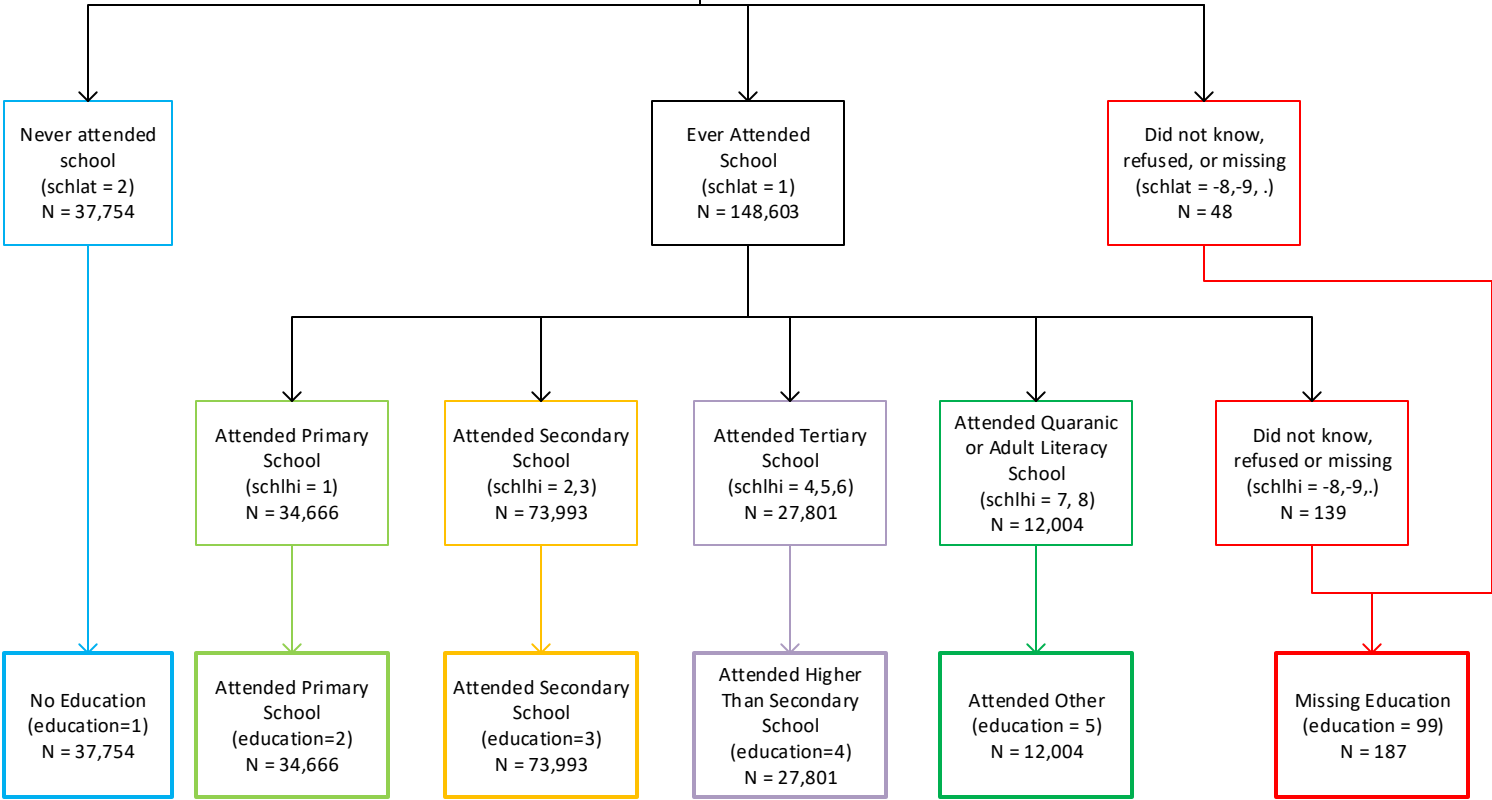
Never attended school
(schlat = 2)
N = 37,754

Ever Attended School
(schlat = 1)
N = 148,603

Did not know, refused, or missing
(schlat = -8,-9, .)
N = 48

Attended Primary School
(schlhi = 1)
N = 34,666

Attended Secondary School
(schlhi = 2,3)
N = 73,993

Attended Tertiary School
(schlhi = 4,5,6)
N = 27,801

Attended Quaranic or Adult Literacy School
(schlhi = 7, 8)
N = 12,004

Did not know, refused or missing
(schlhi = -8,-9,.)
N = 139

No Education
(education=1)
N = 37,754

Attended Primary School
(education=2)
N = 34,666

Attended Secondary School
(education=3)
N = 73,993

Attended Higher Than Secondary School
(education=4)
N = 27,801

Attended Other
(education = 5)
N = 12,004

Missing Education
(education = 99)
N = 187